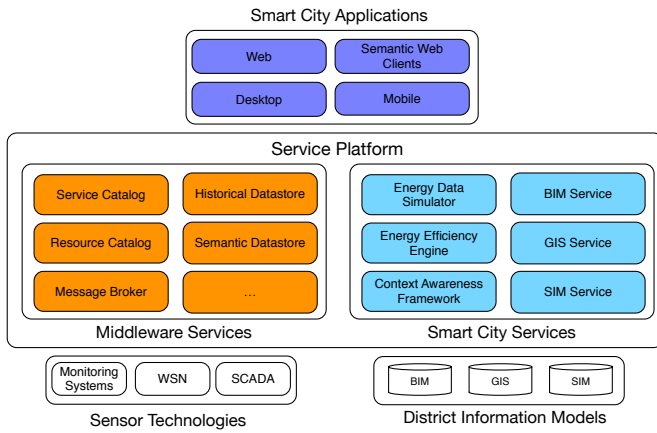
Smart City Applications

Web

Semantic Web Clients

Desktop

Mobile

Service Platform

Service Catalog

Historical Datastore

Resource Catalog

Semantic Datastore

Message Broker

...

Middleware Services

Energy Data Simulator

BIM Service

Energy Efficiency Engine

GIS Service

Context Awareness Framework

SIM Service

Smart City Services

Monitoring Systems

WSN

SCADA

Sensor Technologies

BIM

GIS

SIM

District Information Models